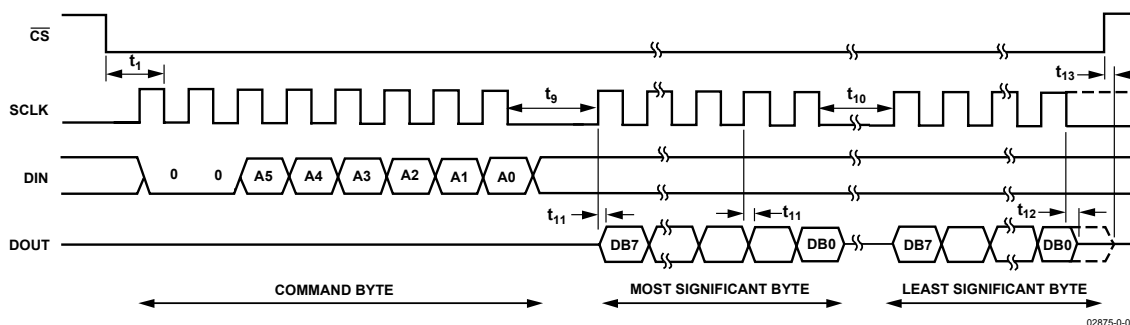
$\overline{CS}$

$t_1$

$t_9$

$t_{10}$

$t_{13}$

SCLK

DIN

0 0 A5 A4 A3 A2 A1 A0

$t_{11}$

$t_{11}$

$t_{12}$

DOUT

DB7 DB0 DB7 DB0

COMMAND BYTE

MOST SIGNIFICANT BYTE

LEAST SIGNIFICANT BYTE

02875-0-0